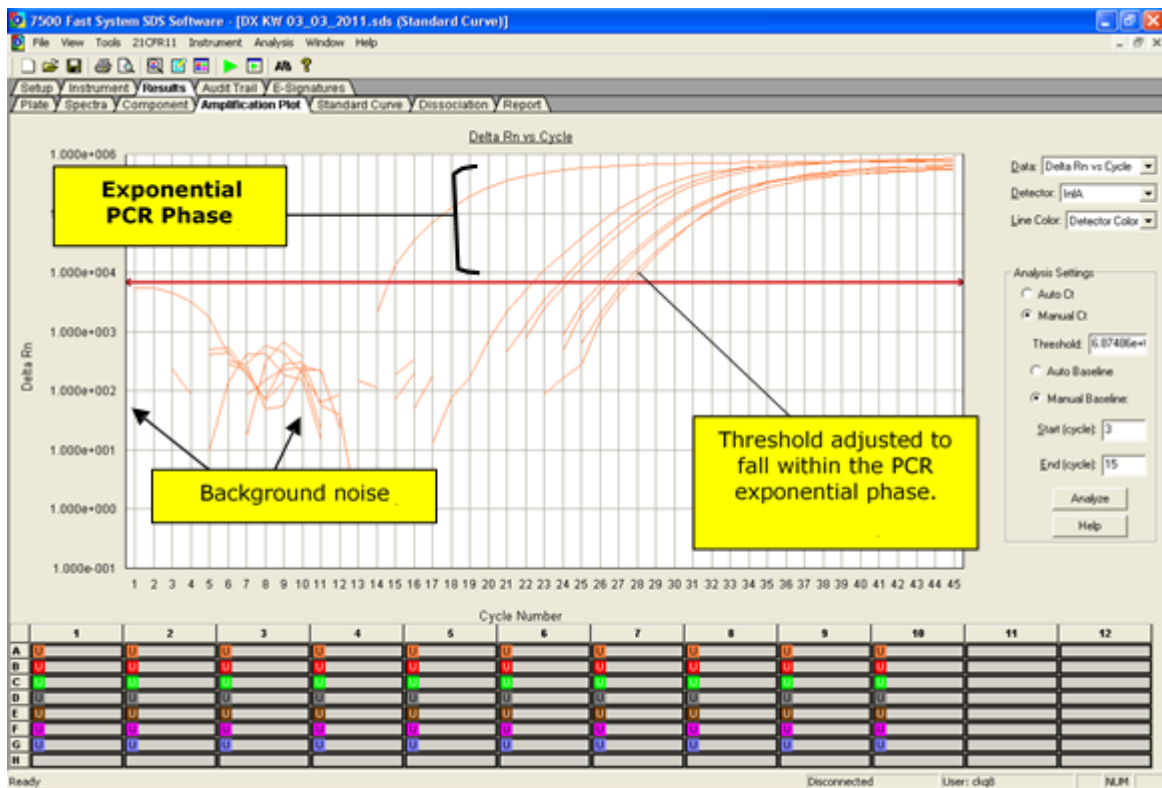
7500 Fast System SDS Software - [DX KW 03_03_2011.sds (Standard Curve)]

File View Tools 21CFR11 Instrument Analysis Window Help

Setup Instrument Results Audit Trail E-Signatures
Plate Spectra Component Amplification Plot Standard Curve Dissociation Report

Delta Rn vs Cycle

1.000e+006
1.000e+004
1.000e+003
1.000e+002
1.000e+001
1.000e+000
1.000e-001

Delta Rn

Exponential PCR Phase

Background noise

Threshold adjusted to fall within the PCR exponential phase.

1 2 3 4 5 6 7 8 9 10 11 12 13 14 15 16 17 18 19 20 21 22 23 24 25 26 27 28 29 30 31 32 33 34 35 36 37 38 39 40 41 42 43 44 45

Cycle Number

Data: Delta Rn vs Cycle
Detector: InlA
Line Color: Detector Color

Analysis Settings
Auto Ct
Manual Ct
Threshold: 6.87486e+
Auto Baseline
Manual Baseline:
Start (cycle): 3
End (cycle): 15
Analyze
Help

| | 1 | 2 | 3 | 4 | 5 | 6 | 7 | 8 | 9 | 10 | 11 | 12 |
|---|---|---|---|---|---|---|---|---|---|---|---|---|
| A | U | U | U | U | U | U | U | U | U | U | | |
| B | U | U | U | U | U | U | U | U | U | U | | |
| C | U | U | U | U | U | U | U | U | U | U | | |
| D | U | U | U | U | U | U | U | U | U | U | | |
| E | U | U | U | U | U | U | U | U | U | U | | |
| F | U | U | U | U | U | U | U | U | U | U | | |
| G | U | U | U | U | U | U | U | U | U | | | |
| H | | | | | | | | | | | | |

Ready Disconnected User: ckq8 NUM